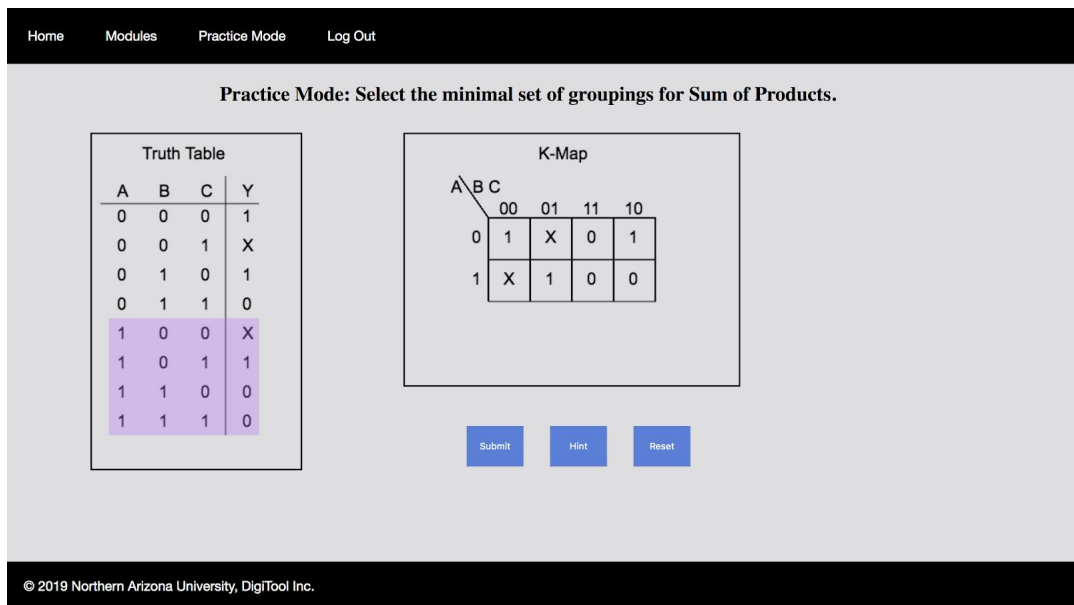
Home Modules Practice Mode Log Out

Practice Mode: Select the minimal set of groupings for Sum of Products.

Truth Table

| A | B | C | Y |
|---|---|---|---|
| 0 | 0 | 0 | 1 |
| 0 | 0 | 1 | X |
| 0 | 1 | 0 | 1 |
| 0 | 1 | 1 | 0 |
| 1 | 0 | 0 | X |
| 1 | 0 | 1 | 1 |
| 1 | 1 | 0 | 0 |
| 1 | 1 | 1 | 0 |

K-Map

A \ B C

| | 00 | 01 | 11 | 10 |
|---|---|---|---|---|
| 0 | 1 | X | 0 | 1 |
| 1 | X | 1 | 0 | 0 |

Submit Hint Reset

© 2019 Northern Arizona University, DigiTool Inc.